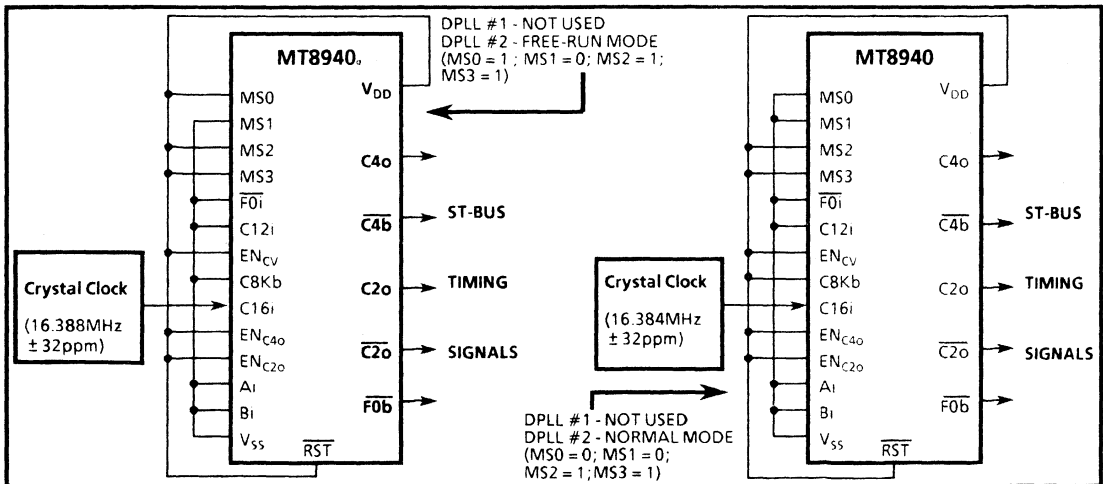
DPLL #1 - NOT USED
DPLL #2 - FREE-RUN MODE
(MS0 = 1 ; MS1 = 0; MS2 = 1; MS3 = 1)

MT8940

MS0
MS1
MS2
MS3
$\overline{F0i}$
C12i
$EN_{CV}$
C8Kb
C16i
$EN_{C4o}$
$EN_{C2o}$
Ai
Bi
$V_{SS}$
$\overline{RST}$

$V_{DD}$
C4o
$\overline{C4b}$
C2o
$\overline{C2o}$
$\overline{F0b}$

ST-BUS
TIMING
SIGNALS

Crystal Clock
(16.388MHz ± 32ppm)

MT8940

MS0
MS1
MS2
MS3
$\overline{F0i}$
C12i
$EN_{CV}$
C8Kb
C16i
$EN_{C4o}$
$EN_{C2o}$
Ai
Bi
$V_{SS}$
$\overline{RST}$

$V_{DD}$
C4o
$\overline{C4b}$
C2o
$\overline{C2o}$
$\overline{F0b}$

ST-BUS
TIMING
SIGNALS

Crystal Clock
(16.384MHz ± 32ppm)

DPLL #1 - NOT USED
DPLL #2 - NORMAL MODE
(MS0 = 0; MS1 = 0; MS2 = 1; MS3 = 1)